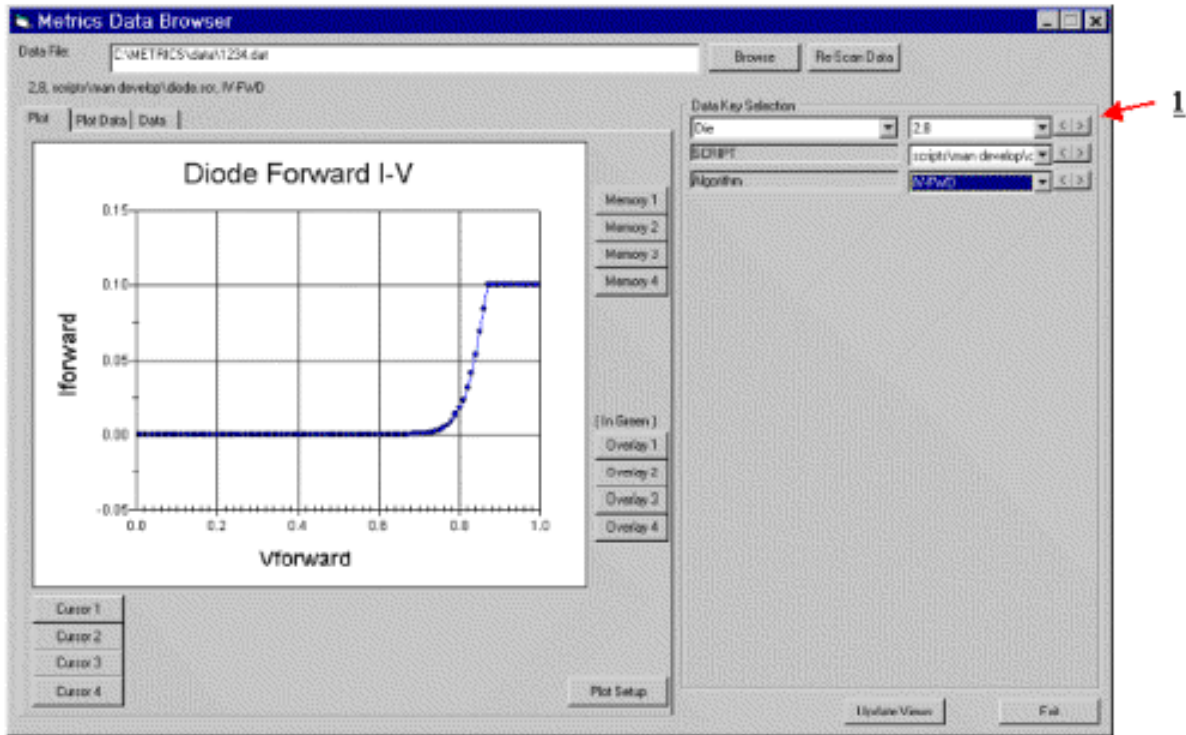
Metrics Data Browser

Data File: C:\METRICS\data\1234.dat

Browse

Re Scan Data

2,8, scripts\man develop\diode.scr, IV-FWD

Plot

Plot Data

Data

Diode Forward I-V

Iforward

0.15

0.10

0.05

0.00

-0.05

0.0

0.2

0.4

0.6

0.8

1.0

Vforward

Memory 1

Memory 2

Memory 3

Memory 4

( In Green )

Overlay 1

Overlay 2

Overlay 3

Overlay 4

Cursor 1

Cursor 2

Cursor 3

Cursor 4

Plot Setup

Data Key Selection

Die

2,8

< >

SCRIPT

scripts\man develop\c

< >

Algorithm

IV-FWD

< >

1

Update Views

Exit